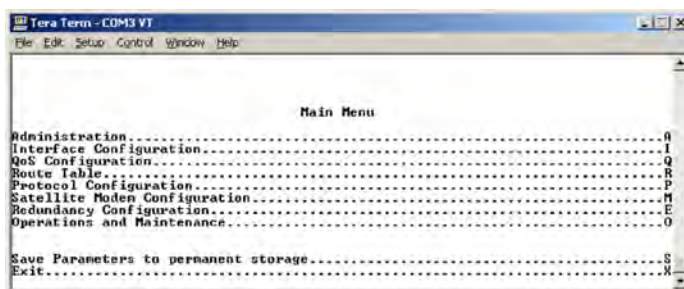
Tera Term - COM3 VT

File Edit Setup Control Window Help

Main Menu

Administration.........................................................................A
Interface Configuration................................................................I
QoS Configuration......................................................................Q
Route Table............................................................................R
Protocol Configuration.................................................................P
Satellite Modem Configuration..........................................................M
Redundancy Configuration...............................................................E
Operations and Maintenance.............................................................O

Save Parameters to permanent storage...................................................S
Exit...................................................................................X